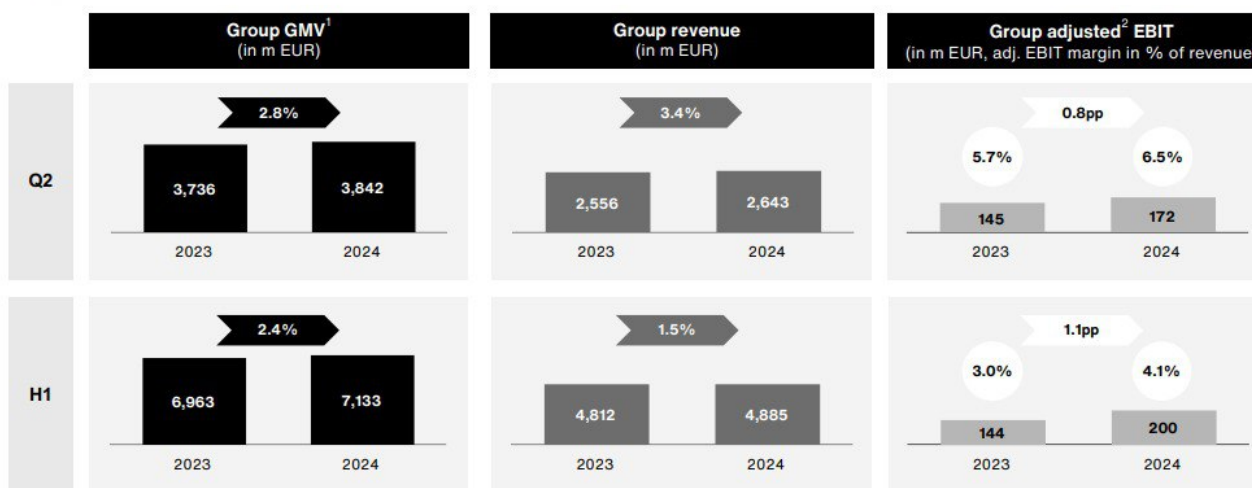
Group GMV$^1$ (in m EUR)

Group revenue (in m EUR)

Group adjusted$^2$ EBIT (in m EUR, adj. EBIT margin in % of revenue

Q2

2.8%

3,736

3,842

2023

2024

3.4%

2,556

2,643

2023

2024

0.8pp

5.7%

6.5%

145

172

2023

2024

H1

2.4%

6,963

7,133

2023

2024

1.5%

4,812

4,885

2023

2024

1.1pp

3.0%

4.1%

144

200

2023

2024